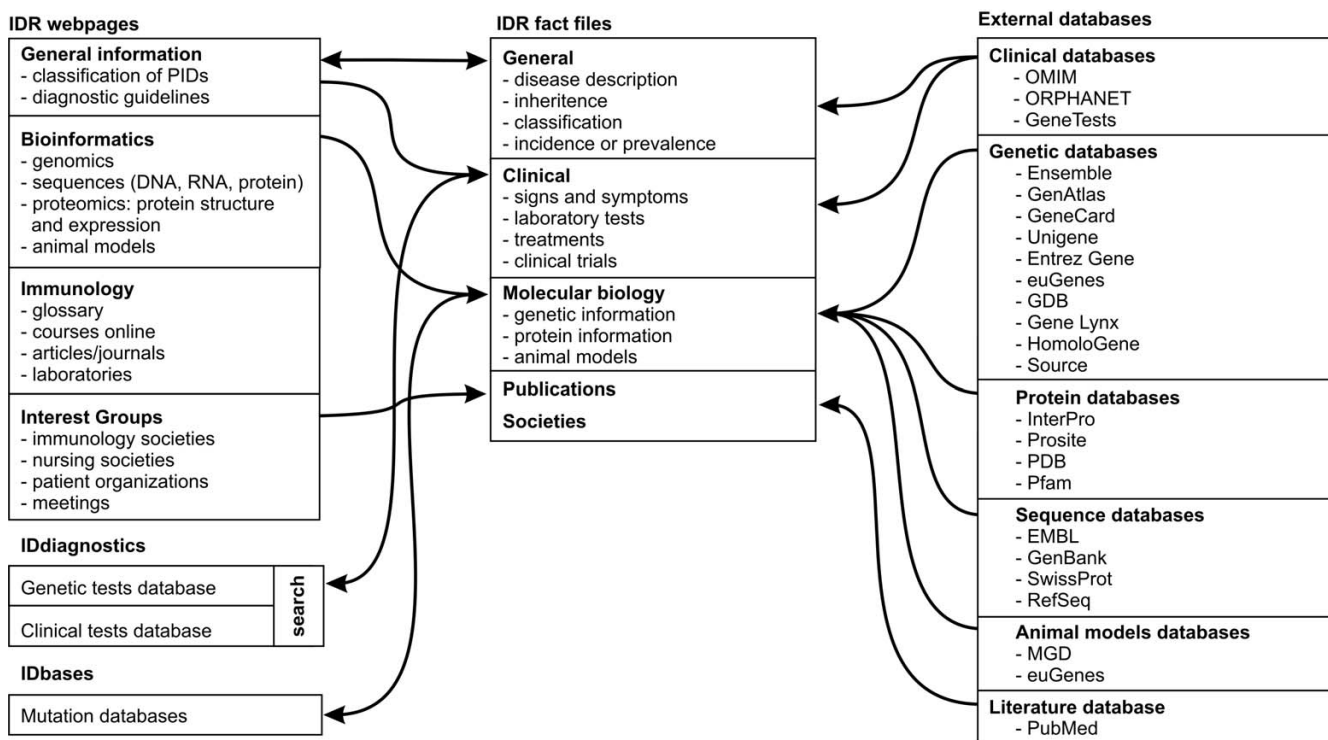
IDR webpages

General information
- classification of PIDs
- diagnostic guidelines

Bioinformatics
- genomics
- sequences (DNA, RNA, protein)
- proteomics: protein structure and expression
- animal models

Immunology
- glossary
- courses online
- articles/journals
- laboratories

Interest Groups
- immunology societies
- nursing societies
- patient organizations
- meetings

IDdiagnostics

Genetic tests database
Clinical tests database
search

IDbases

Mutation databases

IDR fact files

General
- disease description
- inheritence
- classification
- incidence or prevalence

Clinical
- signs and symptoms
- laboratory tests
- treatments
- clinical trials

Molecular biology
- genetic information
- protein information
- animal models

Publications

Societies

External databases

Clinical databases
- OMIM
- ORPHANET
- GeneTests

Genetic databases
- Ensemble
- GenAtlas
- GeneCard
- Unigene
- Entrez Gene
- euGenes
- GDB
- Gene Lynx
- HomoloGene
- Source

Protein databases
- InterPro
- Prosite
- PDB
- Pfam

Sequence databases
- EMBL
- GenBank
- SwissProt
- RefSeq

Animal models databases
- MGD
- euGenes

Literature database
- PubMed